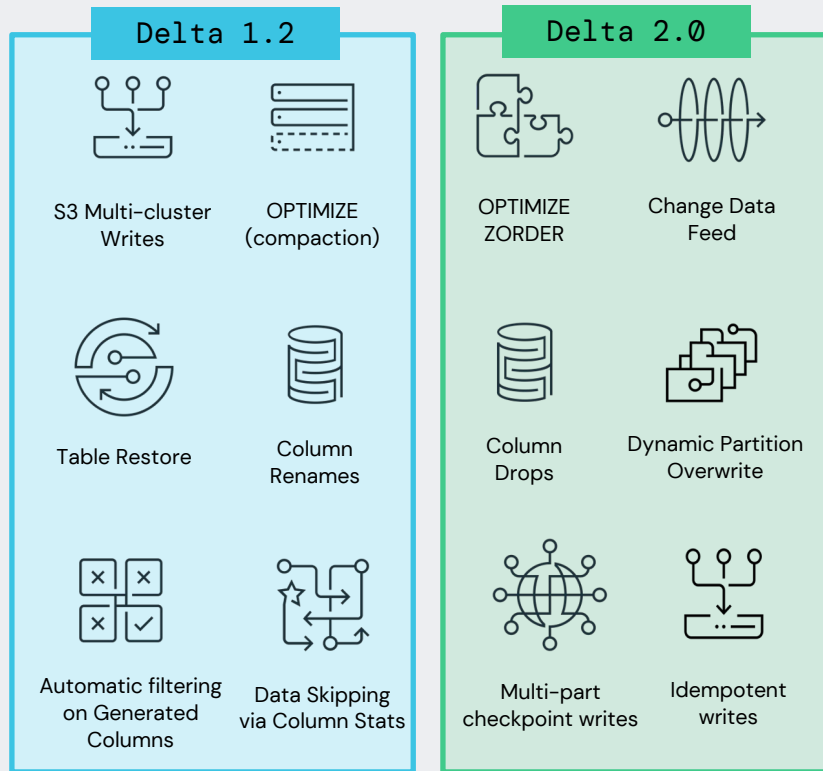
Delta 1.2

S3 Multi-cluster Writes

OPTIMIZE (compaction)

Table Restore

Column Renames

Automatic filtering on Generated Columns

Data Skipping via Column Stats

Delta 2.0

OPTIMIZE ZORDER

Change Data Feed

Column Drops

Dynamic Partition Overwrite

Multi-part checkpoint writes

Idempotent writes